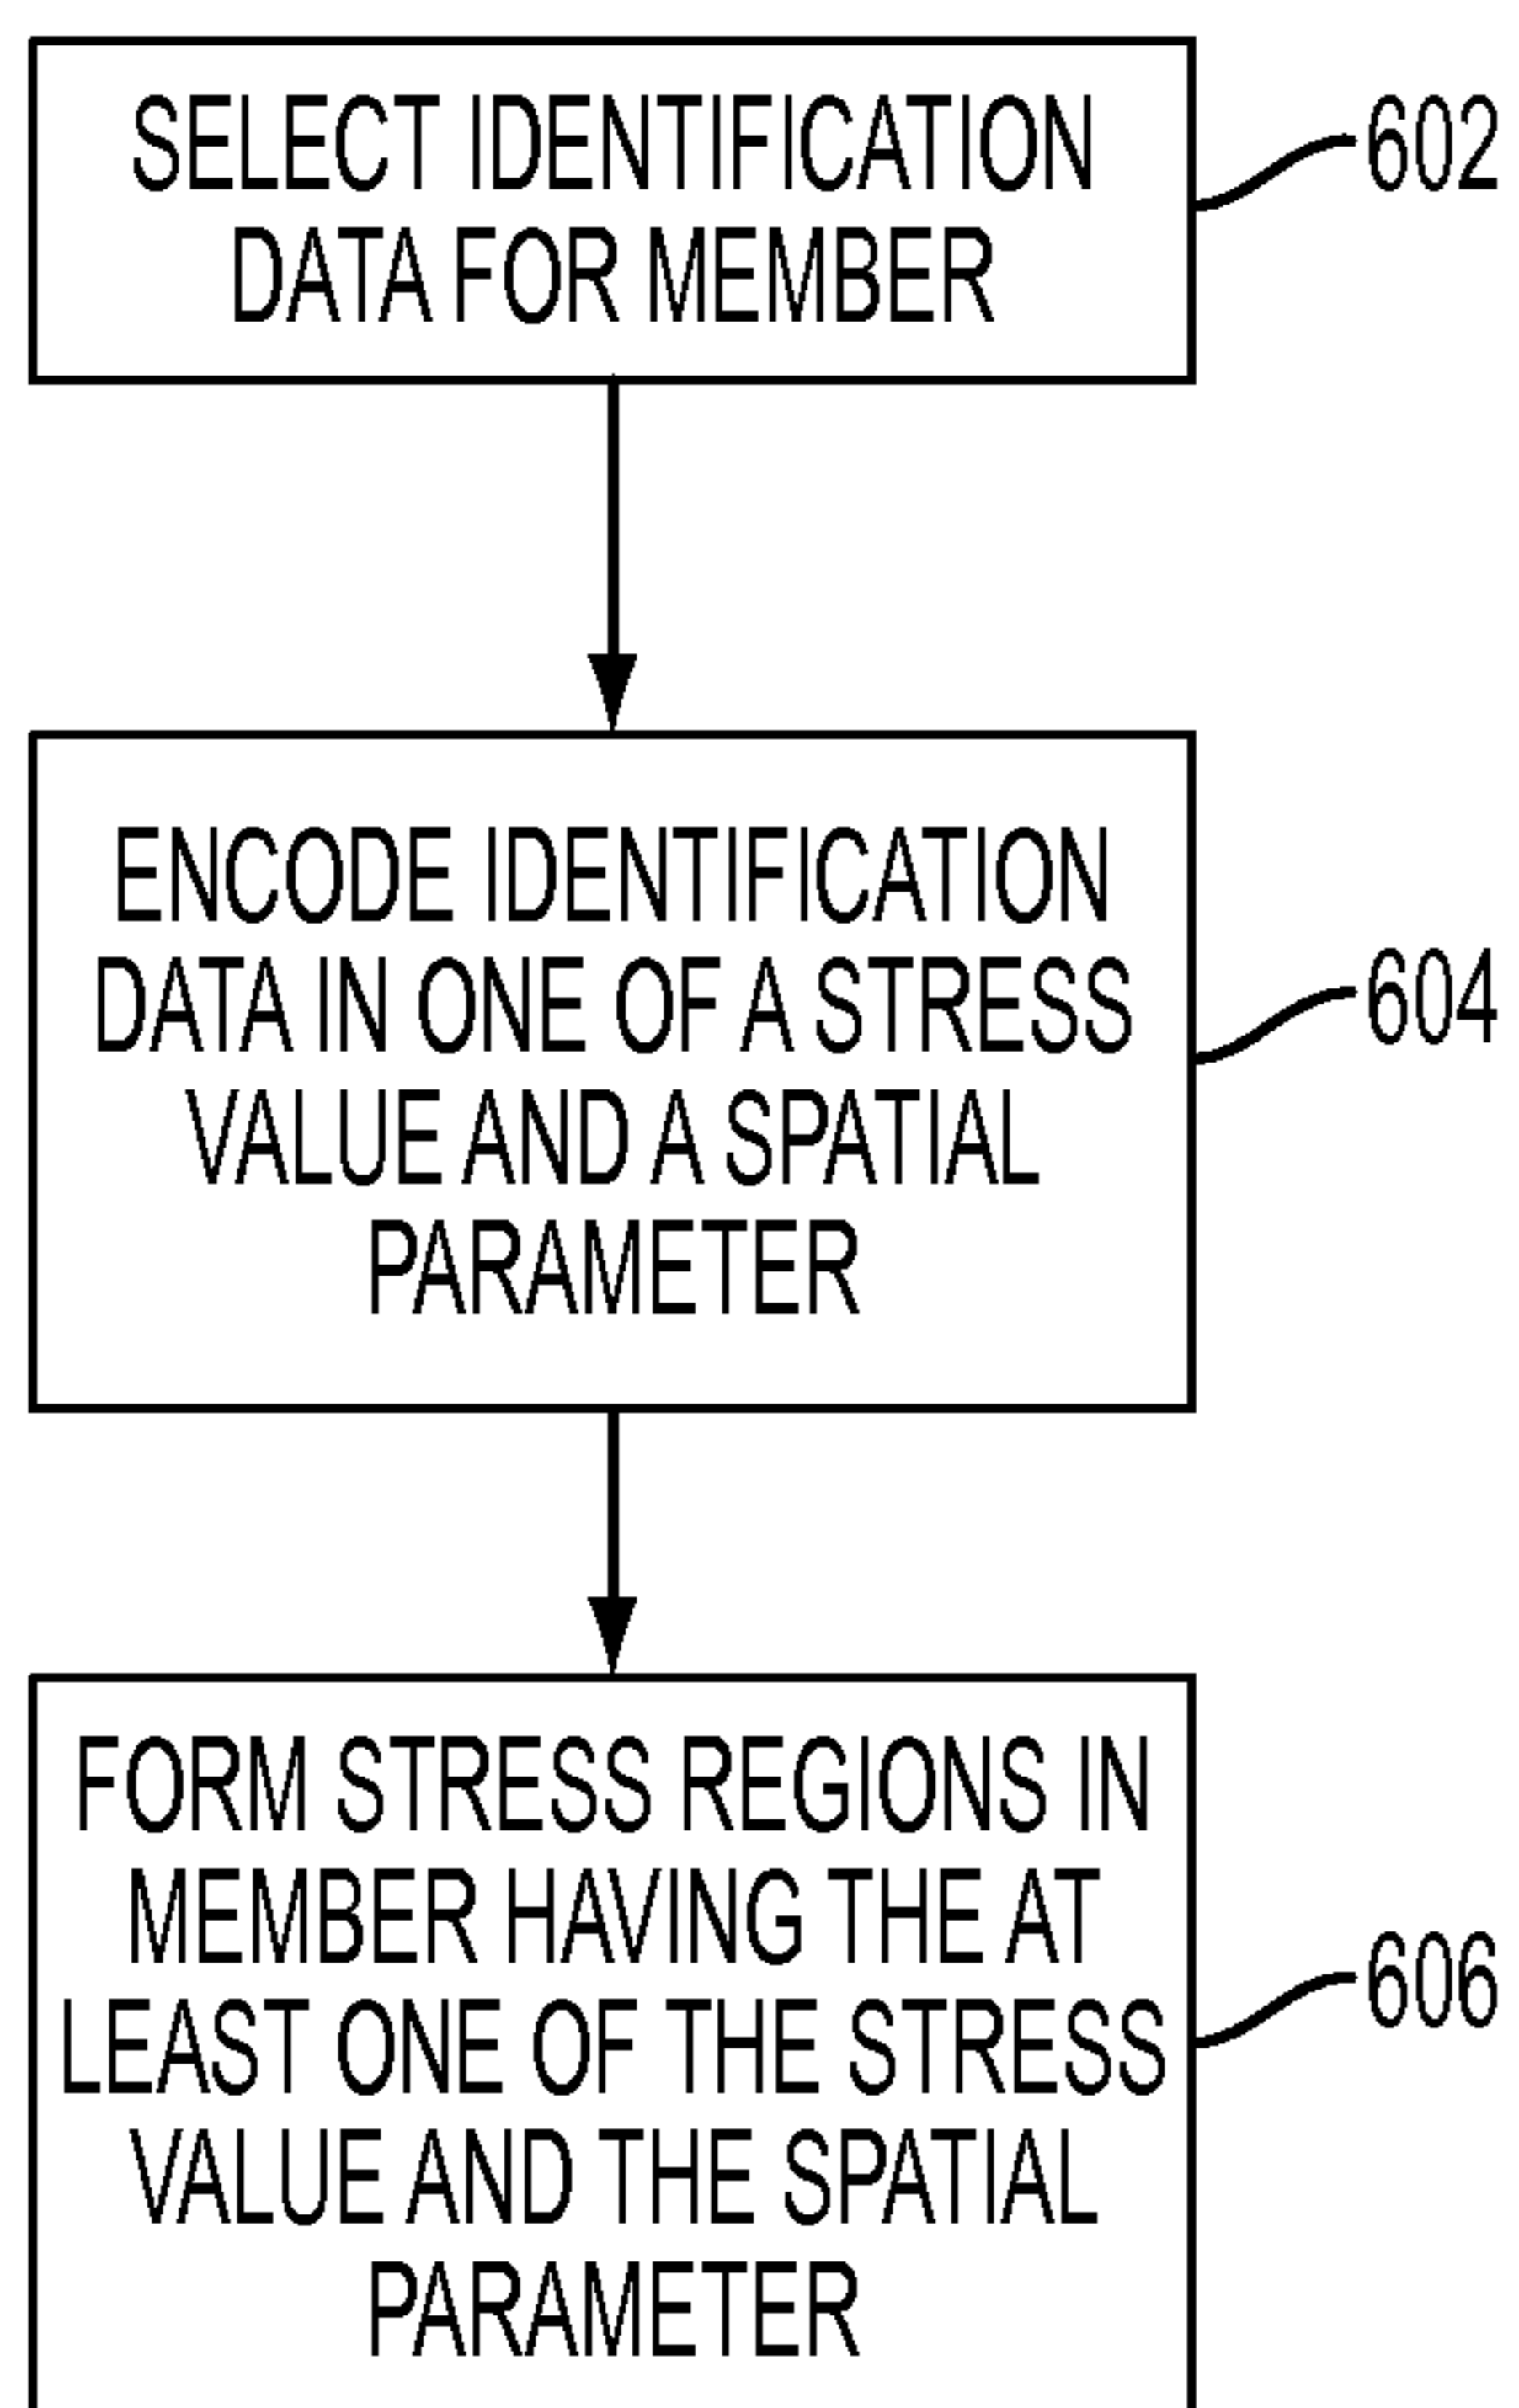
SELECT IDENTIFICATION DATA FOR MEMBER

602

ENCODE IDENTIFICATION DATA IN ONE OF A STRESS VALUE AND A SPATIAL PARAMETER

604

FORM STRESS REGIONS IN MEMBER HAVING THE AT LEAST ONE OF THE STRESS VALUE AND THE SPATIAL PARAMETER

606